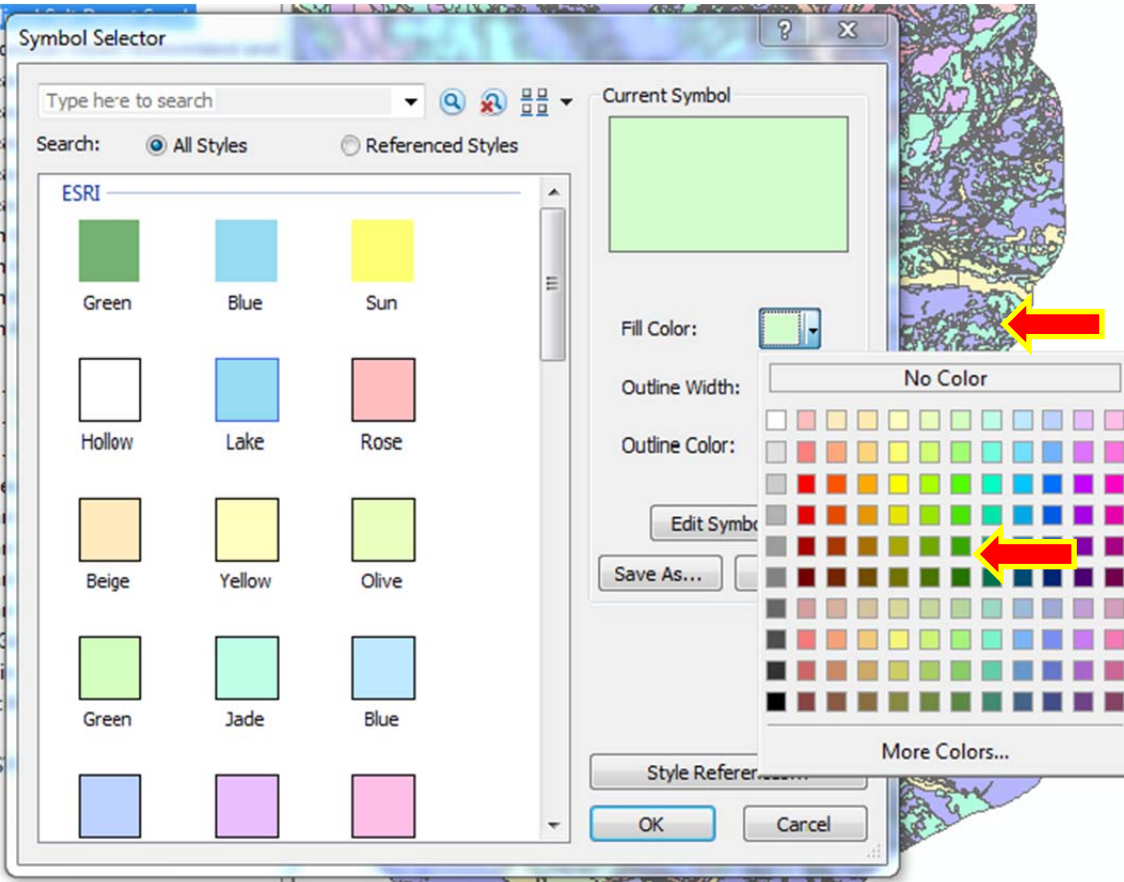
Symbol Selector

?

Type here to search

Search: All Styles Referenced Styles

ESRI

Green Blue Sun

Hollow Lake Rose

Beige Yellow Olive

Green Jade Blue

Current Symbol

Fill Color:

Outline Width:

Outline Color:

Edit Symbo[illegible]

Save As...

Style Referen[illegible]

OK

Cancel

No Color

More Colors...